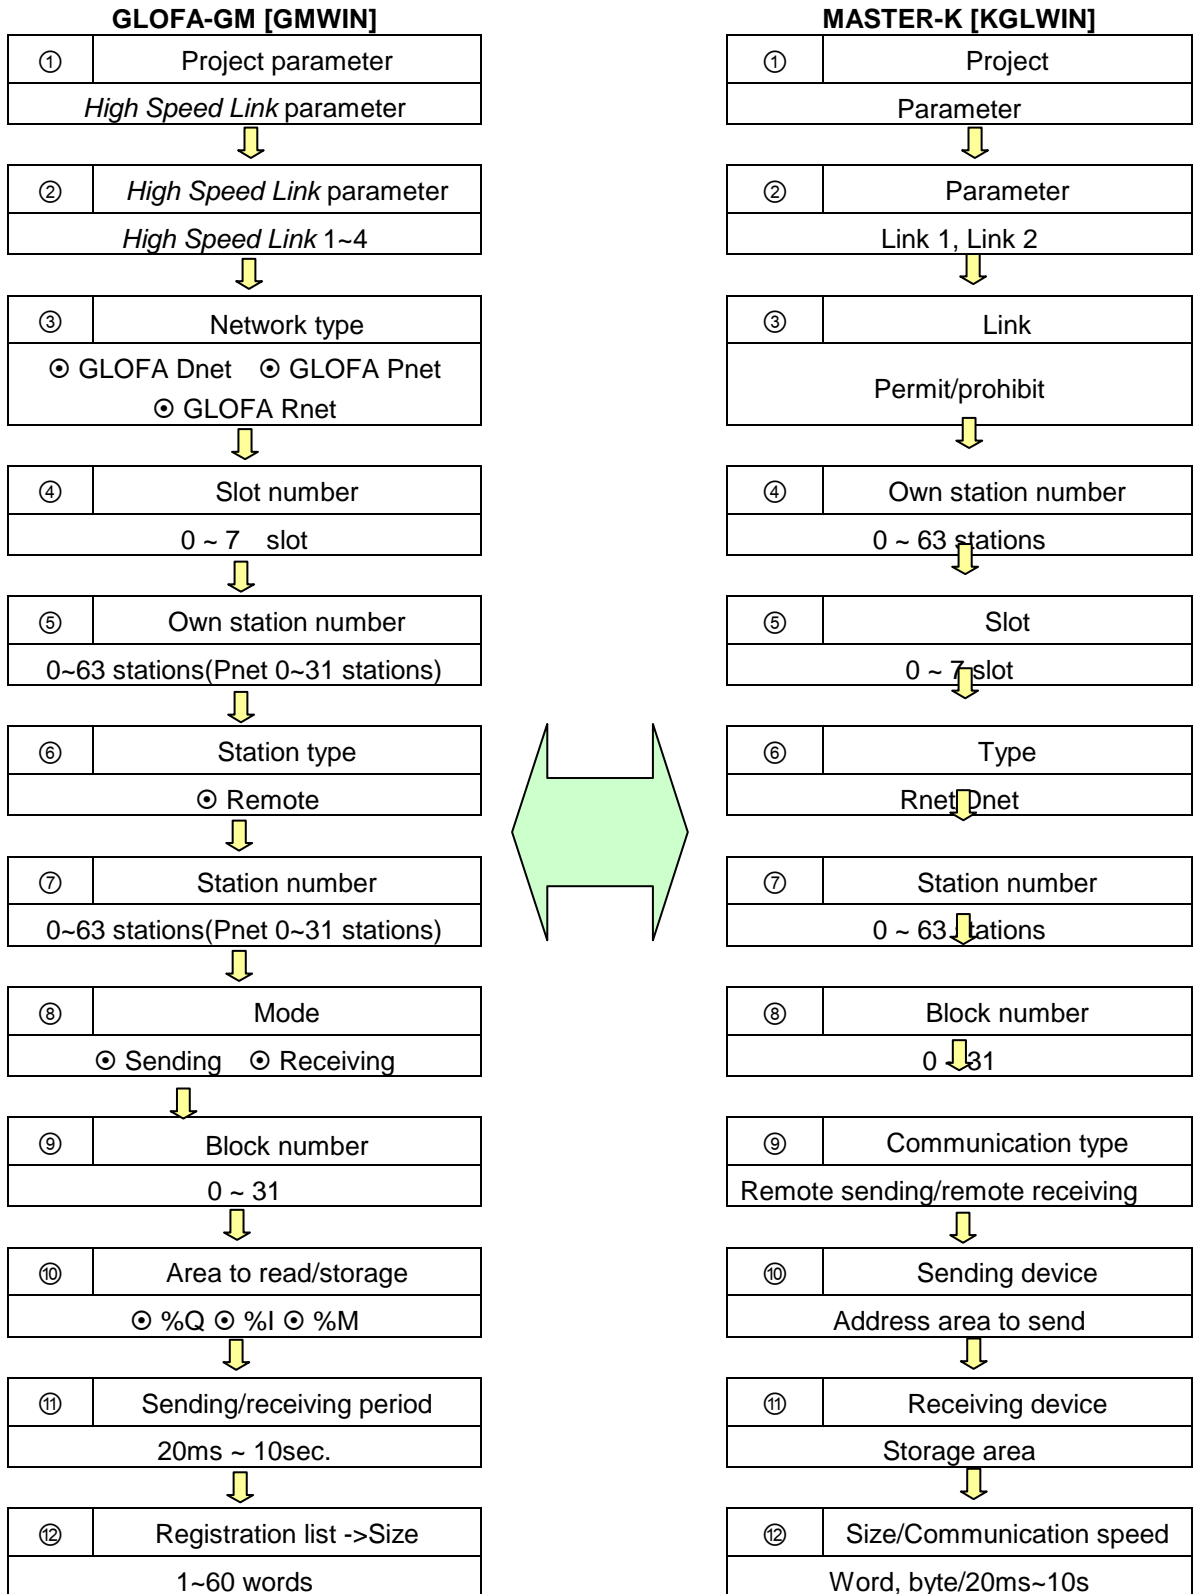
GLOFA-GM [GMWIN]

| ① | Project parameter |
|---|---|
| High Speed Link parameter | |

| ② | High Speed Link parameter |
|---|---|
| High Speed Link 1~4 | |

| ③ | Network type |
|---|---|
| ⊙ GLOFA Dnet ⊙ GLOFA Pnet ⊙ GLOFA Rnet | |

| ④ | Slot number |
|---|---|
| 0 ~ 7 slot | |

| ⑤ | Own station number |
|---|---|
| 0~63 stations(Pnet 0~31 stations) | |

| ⑥ | Station type |
|---|---|
| ⊙ Remote | |

| ⑦ | Station number |
|---|---|
| 0~63 stations(Pnet 0~31 stations) | |

| ⑧ | Mode |
|---|---|
| ⊙ Sending ⊙ Receiving | |

| ⑨ | Block number |
|---|---|
| 0 ~ 31 | |

| ⑩ | Area to read/storage |
|---|---|
| ⊙ %Q ⊙ %I ⊙ %M | |

| ⑪ | Sending/receiving period |
|---|---|
| 20ms ~ 10sec. | |

| ⑫ | Registration list ->Size |
|---|---|
| 1~60 words | |

MASTER-K [KGLWIN]

| ① | Project |
|---|---|
| Parameter | |

| ② | Parameter |
|---|---|
| Link 1, Link 2 | |

| ③ | Link |
|---|---|
| Permit/prohibit | |

| ④ | Own station number |
|---|---|
| 0 ~ 63 stations | |

| ⑤ | Slot |
|---|---|
| 0 ~ 7 slot | |

| ⑥ | Type |
|---|---|
| Rnet, Dnet | |

| ⑦ | Station number |
|---|---|
| 0 ~ 63 stations | |

| ⑧ | Block number |
|---|---|
| 0 ~ 31 | |

| ⑨ | Communication type |
|---|---|
| Remote sending/remote receiving | |

| ⑩ | Sending device |
|---|---|
| Address area to send | |

| ⑪ | Receiving device |
|---|---|
| Storage area | |

| ⑫ | Size/Communication speed |
|---|---|
| Word, byte/20ms~10s | |